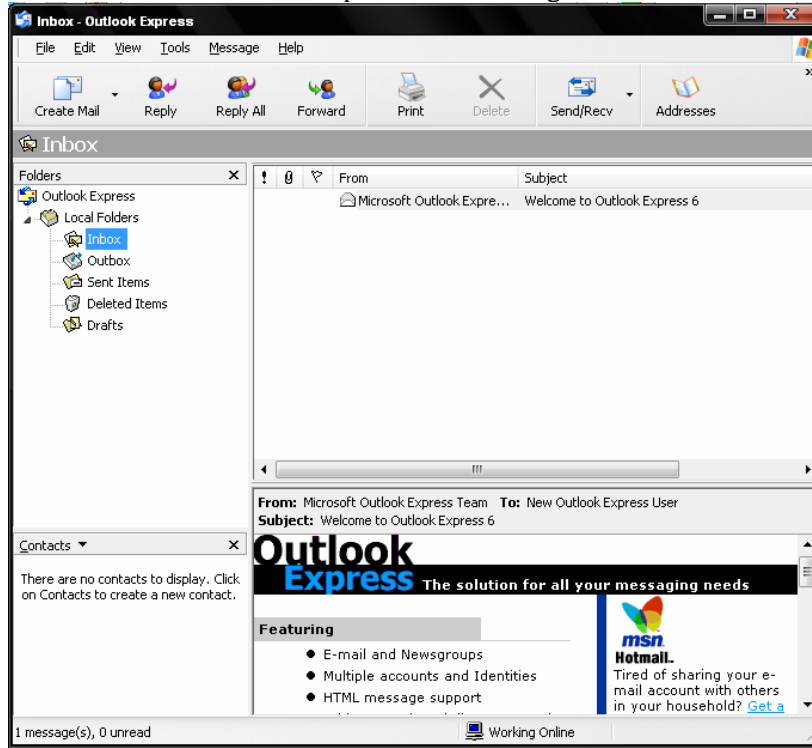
Inbox - Outlook Express

File Edit View Tools Message Help

Create Mail Reply Reply All Forward Print Delete Send/Recv Addresses

Inbox

Folders

Outlook Express
Local Folders
Inbox
Outbox
Sent Items
Deleted Items
Drafts

| ! | 0 | ▽ | From | Subject |
|---|---|---|---|---|
| | | | Microsoft Outlook Expre... | Welcome to Outlook Express 6 |

From: Microsoft Outlook Express Team To: New Outlook Express User
Subject: Welcome to Outlook Express 6

Outlook Express The solution for all your messaging needs

Featuring

- E-mail and Newsgroups
- Multiple accounts and Identities
- HTML message support

msn Hotmail.
Tired of sharing your e-mail account with others in your household? Get a

Contacts

There are no contacts to display. Click on Contacts to create a new contact.

1 message(s), 0 unread

Working Online